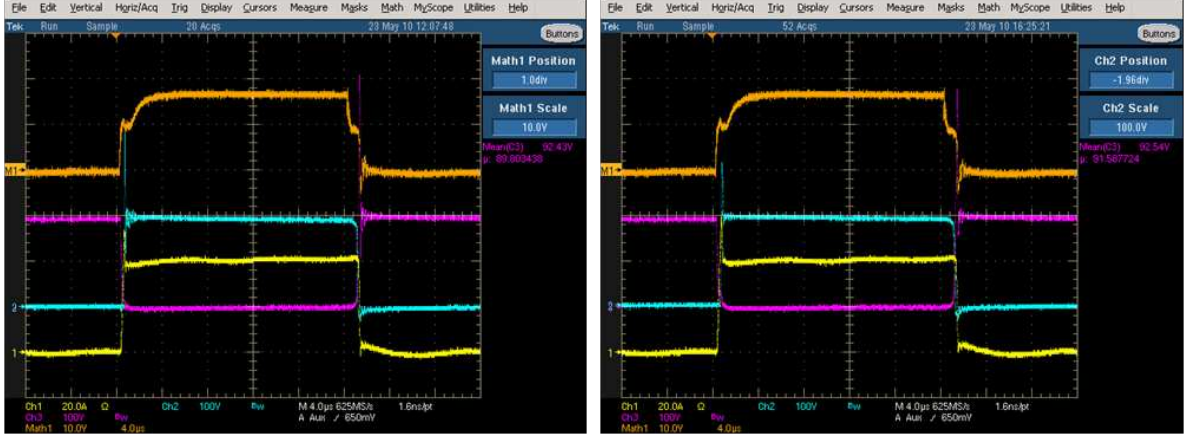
File Edit Vertical Horiz/Acq Trig Display Cursors Measure Masks Math MyScope Utilities Help
Tek Run Sample 20 Acqs 23 May 10 12:07:48
Buttons
Math1 Position
1.0div
Math1 Scale
10.0V
Mean(C3) 92.43V
μ: 89.893438
M1
2
1
Ch1 20.0A Ω Ch2 100V Bw M 4.0μs 625MS/s 1.6ns/pt
Ch3 100V Bw A Aux ∕ 650mV
Math1 10.0V 4.0μs

File Edit Vertical Horiz/Acq Trig Display Cursors Measure Masks Math MyScope Utilities Help
Tek Run Sample 52 Acqs 23 May 10 16:25:21
Buttons
Ch2 Position
-1.96div
Ch2 Scale
100.0V
Mean(C3) 92.54V
μ: 91.587724
M1
2
1
Ch1 20.0A Ω Ch2 100V Bw M 4.0μs 625MS/s 1.6ns/pt
Ch3 100V Bw A Aux ∕ 650mV
Math1 10.0V 4.0μs